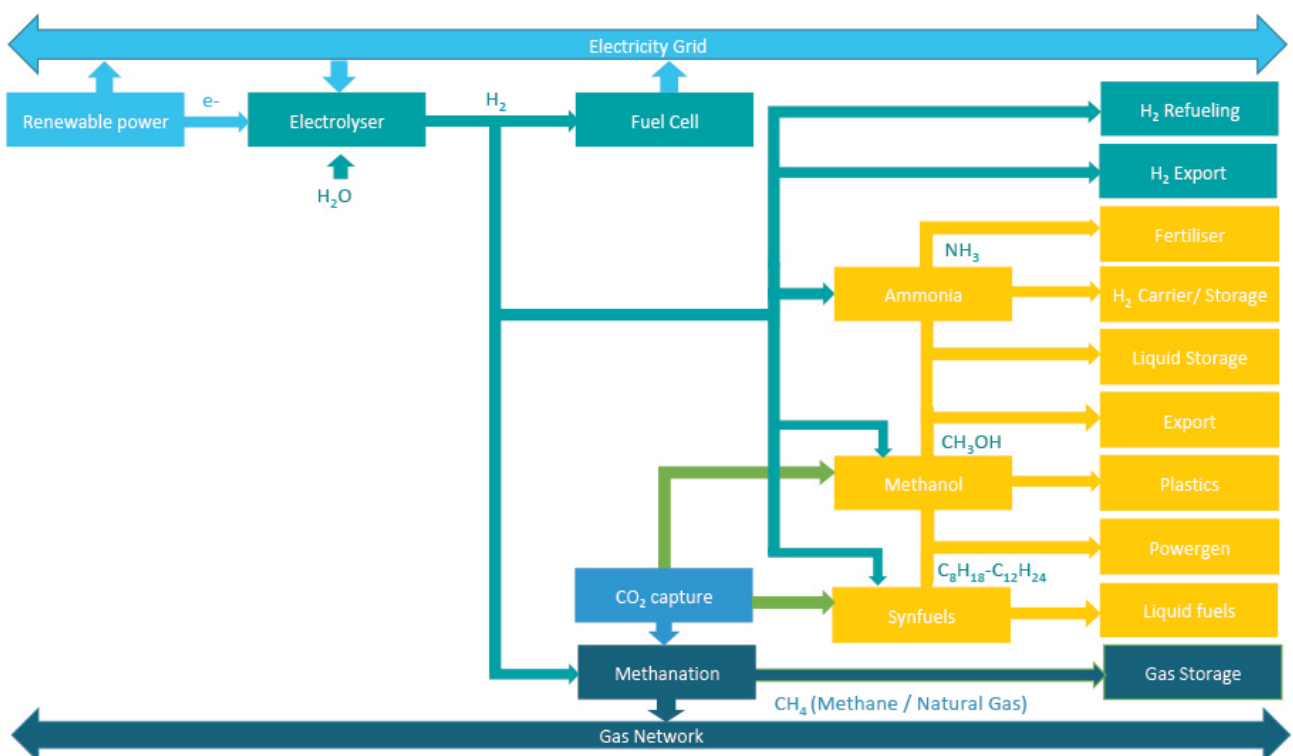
Electricity Grid

Renewable power

e-

Electrolyser

$H_2O$

$H_2$

Fuel Cell

$H_2$ Refueling

$H_2$ Export

$NH_3$

Fertiliser

Ammonia

$H_2$ Carrier/ Storage

Liquid Storage

Export

$CH_3OH$

Methanol

Plastics

Powergen

$C_8H_{18}$-$C_{12}H_{24}$

$CO_2$ capture

Synfuels

Liquid fuels

Methanation

Gas Storage

$CH_4$ (Methane / Natural Gas)

Gas Network